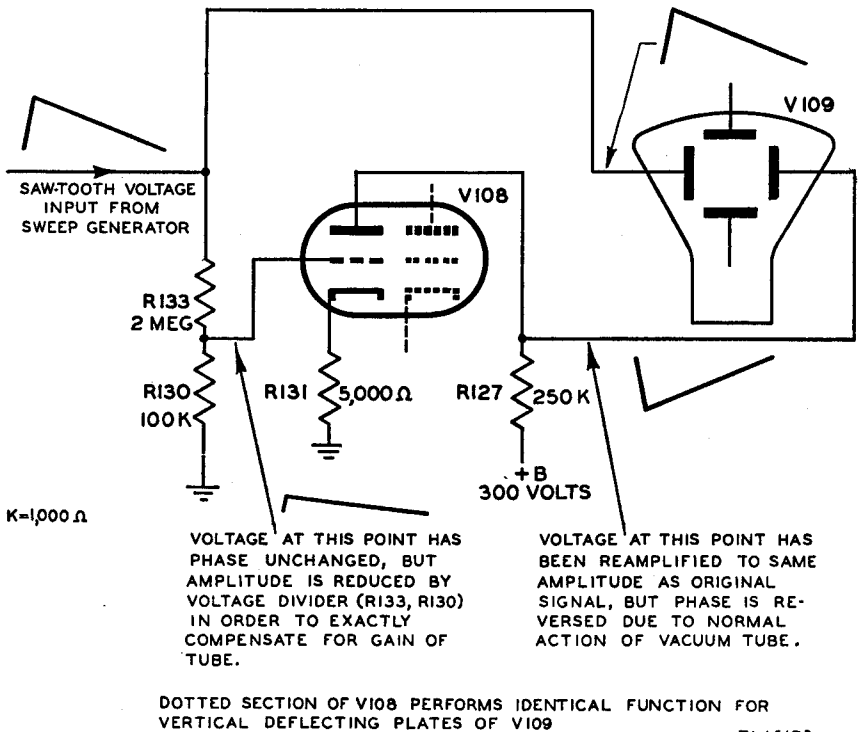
V109

SAW-TOOTH VOLTAGE INPUT FROM SWEEP GENERATOR

V108

R133 2 MEG

R130 100K

R131 5,000 Ω

R127 250 K

+B 300 VOLTS

K=1,000 Ω

VOLTAGE AT THIS POINT HAS PHASE UNCHANGED, BUT AMPLITUDE IS REDUCED BY VOLTAGE DIVIDER (R133, R130) IN ORDER TO EXACTLY COMPENSATE FOR GAIN OF TUBE.

VOLTAGE AT THIS POINT HAS BEEN REAMPLIFIED TO SAME AMPLITUDE AS ORIGINAL SIGNAL, BUT PHASE IS REVERSED DUE TO NORMAL ACTION OF VACUUM TUBE.

DOTTED SECTION OF V108 PERFORMS IDENTICAL FUNCTION FOR VERTICAL DEFLECTING PLATES OF V109

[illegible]